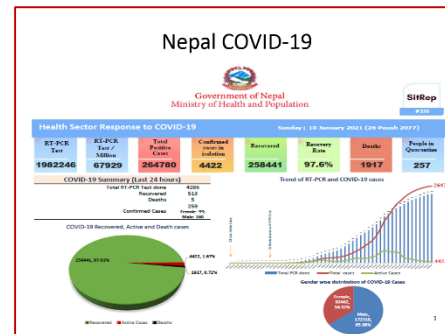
Nepal COVID-19

Government of Nepal
Ministry of Health and Population

SitRep
#336

Health Sector Response to COVID-19

Sunday | 10 January 2021 (26 Poush 2077)

| RT-PCR Test | RT-PCR Test / Million | Total Positive Cases | Confirmed cases in isolation | Recovered | Recovery Rate | Deaths | People in Quarantine |
|---|---|---|---|---|---|---|---|
| 1982246 | 67929 | 264780 | 4422 | 258441 | 97.6% | 1917 | 257 |

COVID-19 Summary (Last 24 hours)

| | |
|---|---|
| Total RT-PCR Test done | 4395 |
| Recovered | 513 |
| Deaths | 5 |
| Confirmed Cases | 259 |
| | Female: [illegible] Male: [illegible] |

COVID-19 Recovered, Active and Death cases

258441, 97.61%

4422, 1.67%

1917, 0.72%

Recovered Active Cases Deaths

Trend of RT-PCR and COVID-19 cases

Total PCR done Positive cases Active Cases

Gender wise distribution of COVID-19 Cases

Female, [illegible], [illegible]%

Male, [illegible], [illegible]%

1